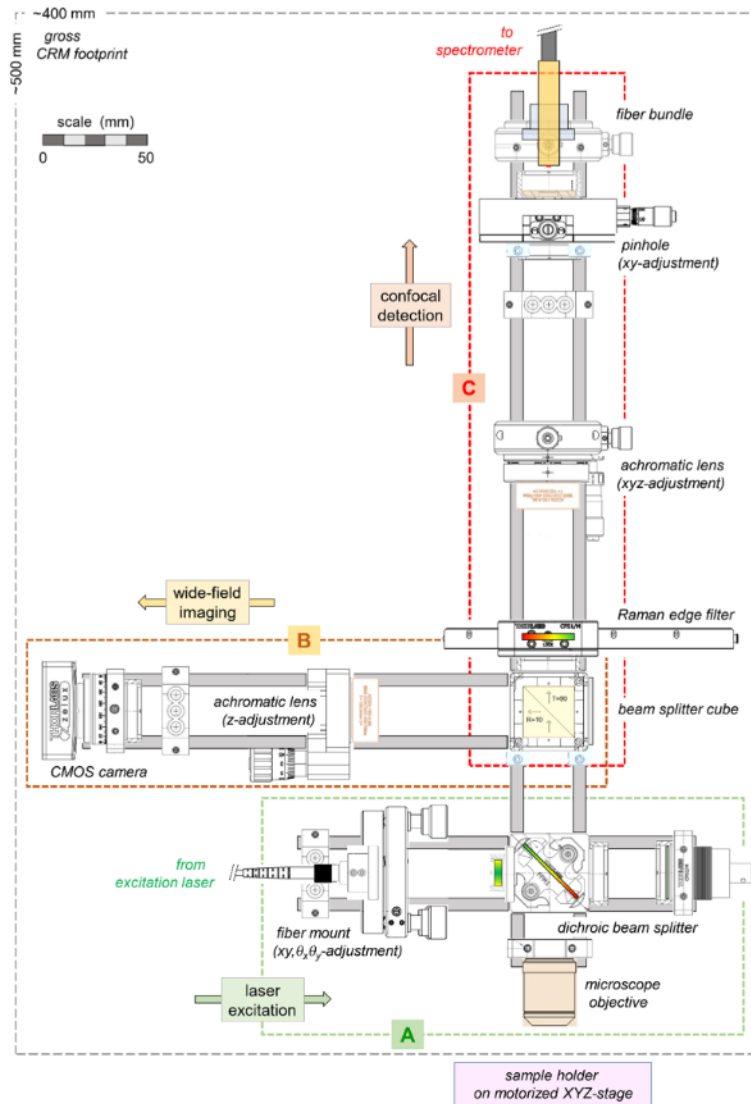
~400 mm
~500 mm
gross
CRM footprint

scale (mm)
0
50

to
spectrometer

fiber bundle

pinhole
(xy-adjustment)

confocal
detection

C

achromatic lens
(xyz-adjustment)

wide-field
imaging

Raman edge filter

B

achromatic lens
(z-adjustment)

beam splitter cube

T=90
R=10

CMOS camera

from
excitation laser

fiber mount
(xy,$\theta_x\theta_y$-adjustment)

dichroic beam splitter

laser
excitation

microscope
objective

A

sample holder
on motorized XYZ-stage